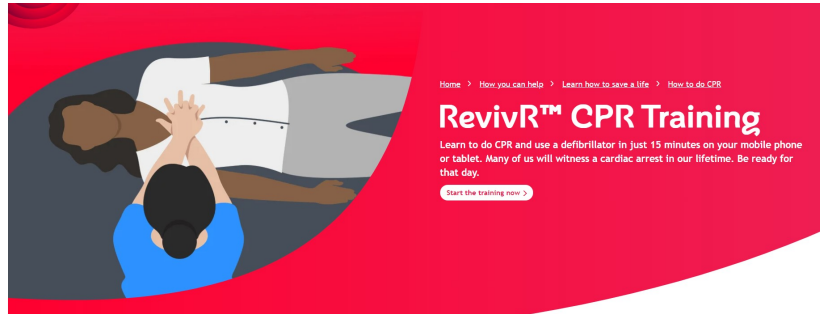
Home > How you can help > Learn how to save a life > How to do CPR

RevivR™ CPR Training

Learn to do CPR and use a defibrillator in just 15 minutes on your mobile phone or tablet. Many of us will witness a cardiac arrest in our lifetime. Be ready for that day.

Start the training now >